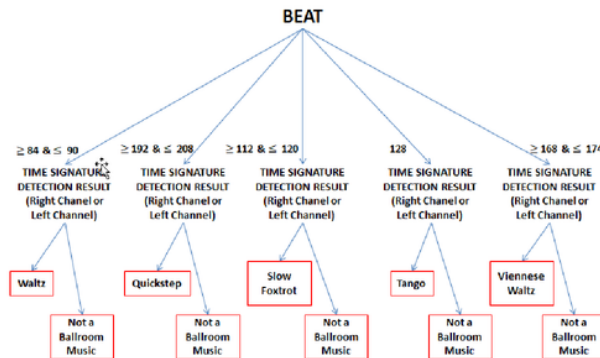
BEAT

$\geq 84$ & $\leq 90$
TIME SIGNATURE DETECTION RESULT (Right Chanel or Left Channel)
Waltz
Not a Ballroom Music

$\geq 192$ & $\leq 208$
TIME SIGNATURE DETECTION RESULT (Right Chanel or Left Channel)
Quickstep
Not a Ballroom Music

$\geq 112$ & $\leq 120$
TIME SIGNATURE DETECTION RESULT (Right Chanel or Left Channel)
Slow Foxtrot
Not a Ballroom Music

128
TIME SIGNATURE DETECTION RESULT (Right Chanel or Left Channel)
Tango
Not a Ballroom Music

$\geq 168$ & $\leq$ 17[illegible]
TIME SIGNATURE DETECTION RESULT (Right Chanel or Left Channel)
Viennese Waltz
Not a Ballroom Music